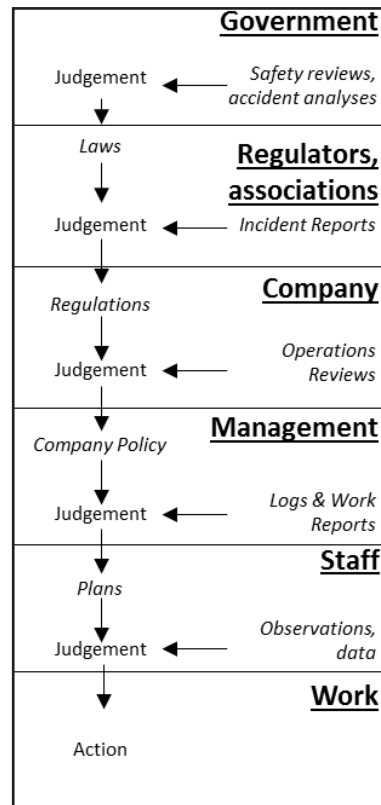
Government

Judgement

Safety reviews, accident analyses

Laws

Regulators, associations

Judgement

Incident Reports

Company

Regulations

Judgement

Operations Reviews

Management

Company Policy

Judgement

Logs & Work Reports

Staff

Plans

Judgement

Observations, data

Work

Action